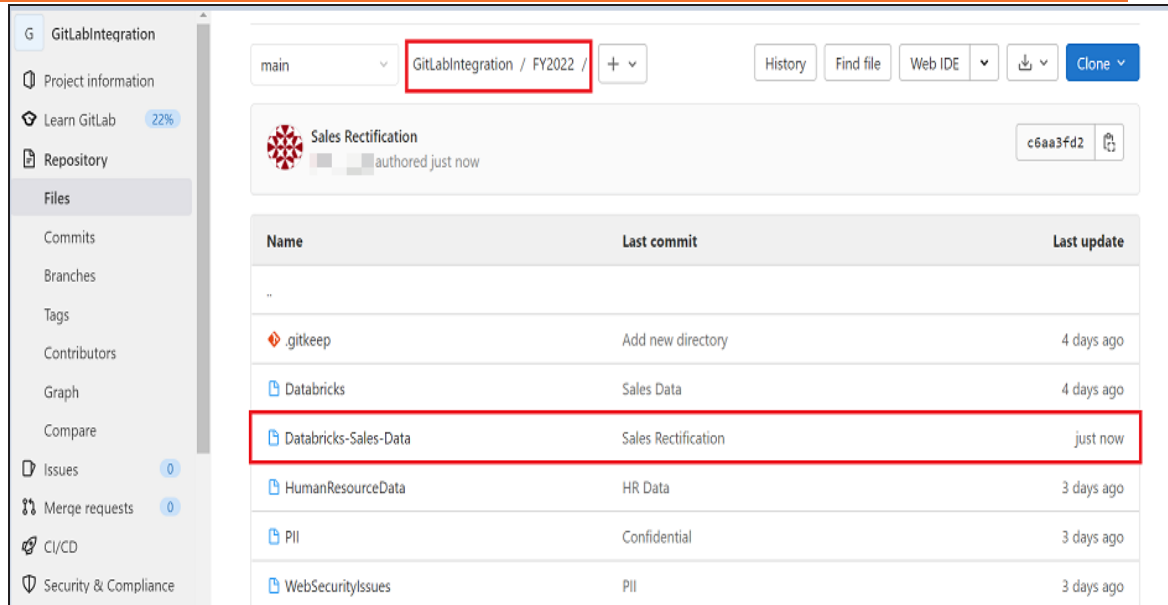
G GitLabIntegration

Project information

Learn GitLab 22%

Repository

Files

Commits

Branches

Tags

Contributors

Graph

Compare

Issues 0

Merge requests 0

CI/CD

Security & Compliance

main

GitLabIntegration / FY2022 /

+

History

Find file

Web IDE

Clone

Sales Rectification

authored just now

c6aa3fd2

| Name | Last commit | Last update |
|---|---|---|
| .. | | |
| .gitkeep | Add new directory | 4 days ago |
| Databricks | Sales Data | 4 days ago |
| Databricks-Sales-Data | Sales Rectification | just now |
| HumanResourceData | HR Data | 3 days ago |
| PII | Confidential | 3 days ago |
| WebSecurityIssues | PII | 3 days ago |